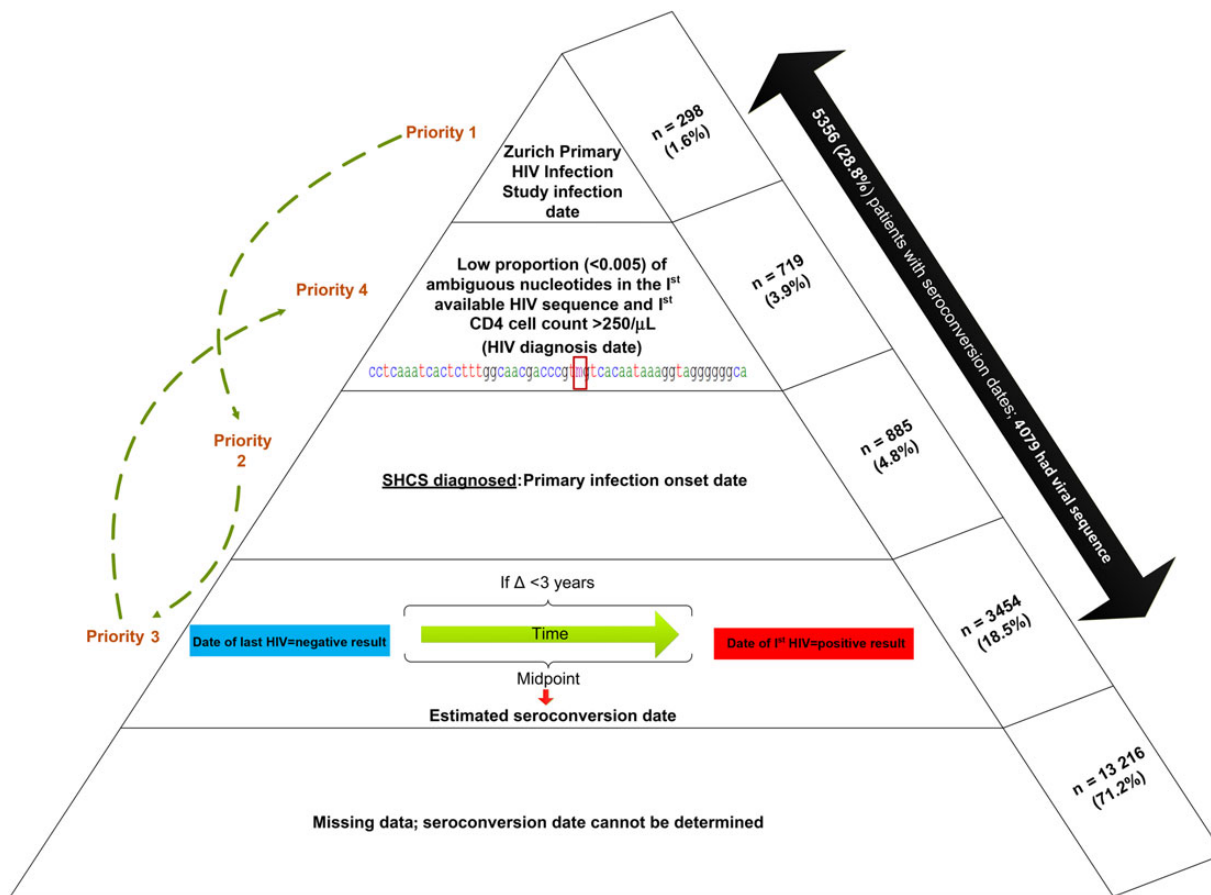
Priority 1

Zurich Primary HIV Infection Study infection date

n = 298 (1.6%)

Priority 4

Low proportion (<0.005) of ambiguous nucleotides in the I$^{st}$ available HIV sequence and I$^{st}$ CD4 cell count >250/µL (HIV diagnosis date)

cctcaaatcactctttggcaacgacccgtmgtcacaataaaggtaggggggca

n = 719 (3.9%)

Priority 2

SHCS diagnosed: Primary infection onset date

n = 885 (4.8%)

5356 (28.8%) patients with seroconversion dates; 4079 had viral sequence

If Δ <3 years

Priority 3

Date of last HIV=negative result

Time

Date of I$^{st}$ HIV=positive result

Midpoint

Estimated seroconversion date

n = 3454 (18.5%)

Missing data; seroconversion date cannot be determined

n = 13 216 (71.2%)